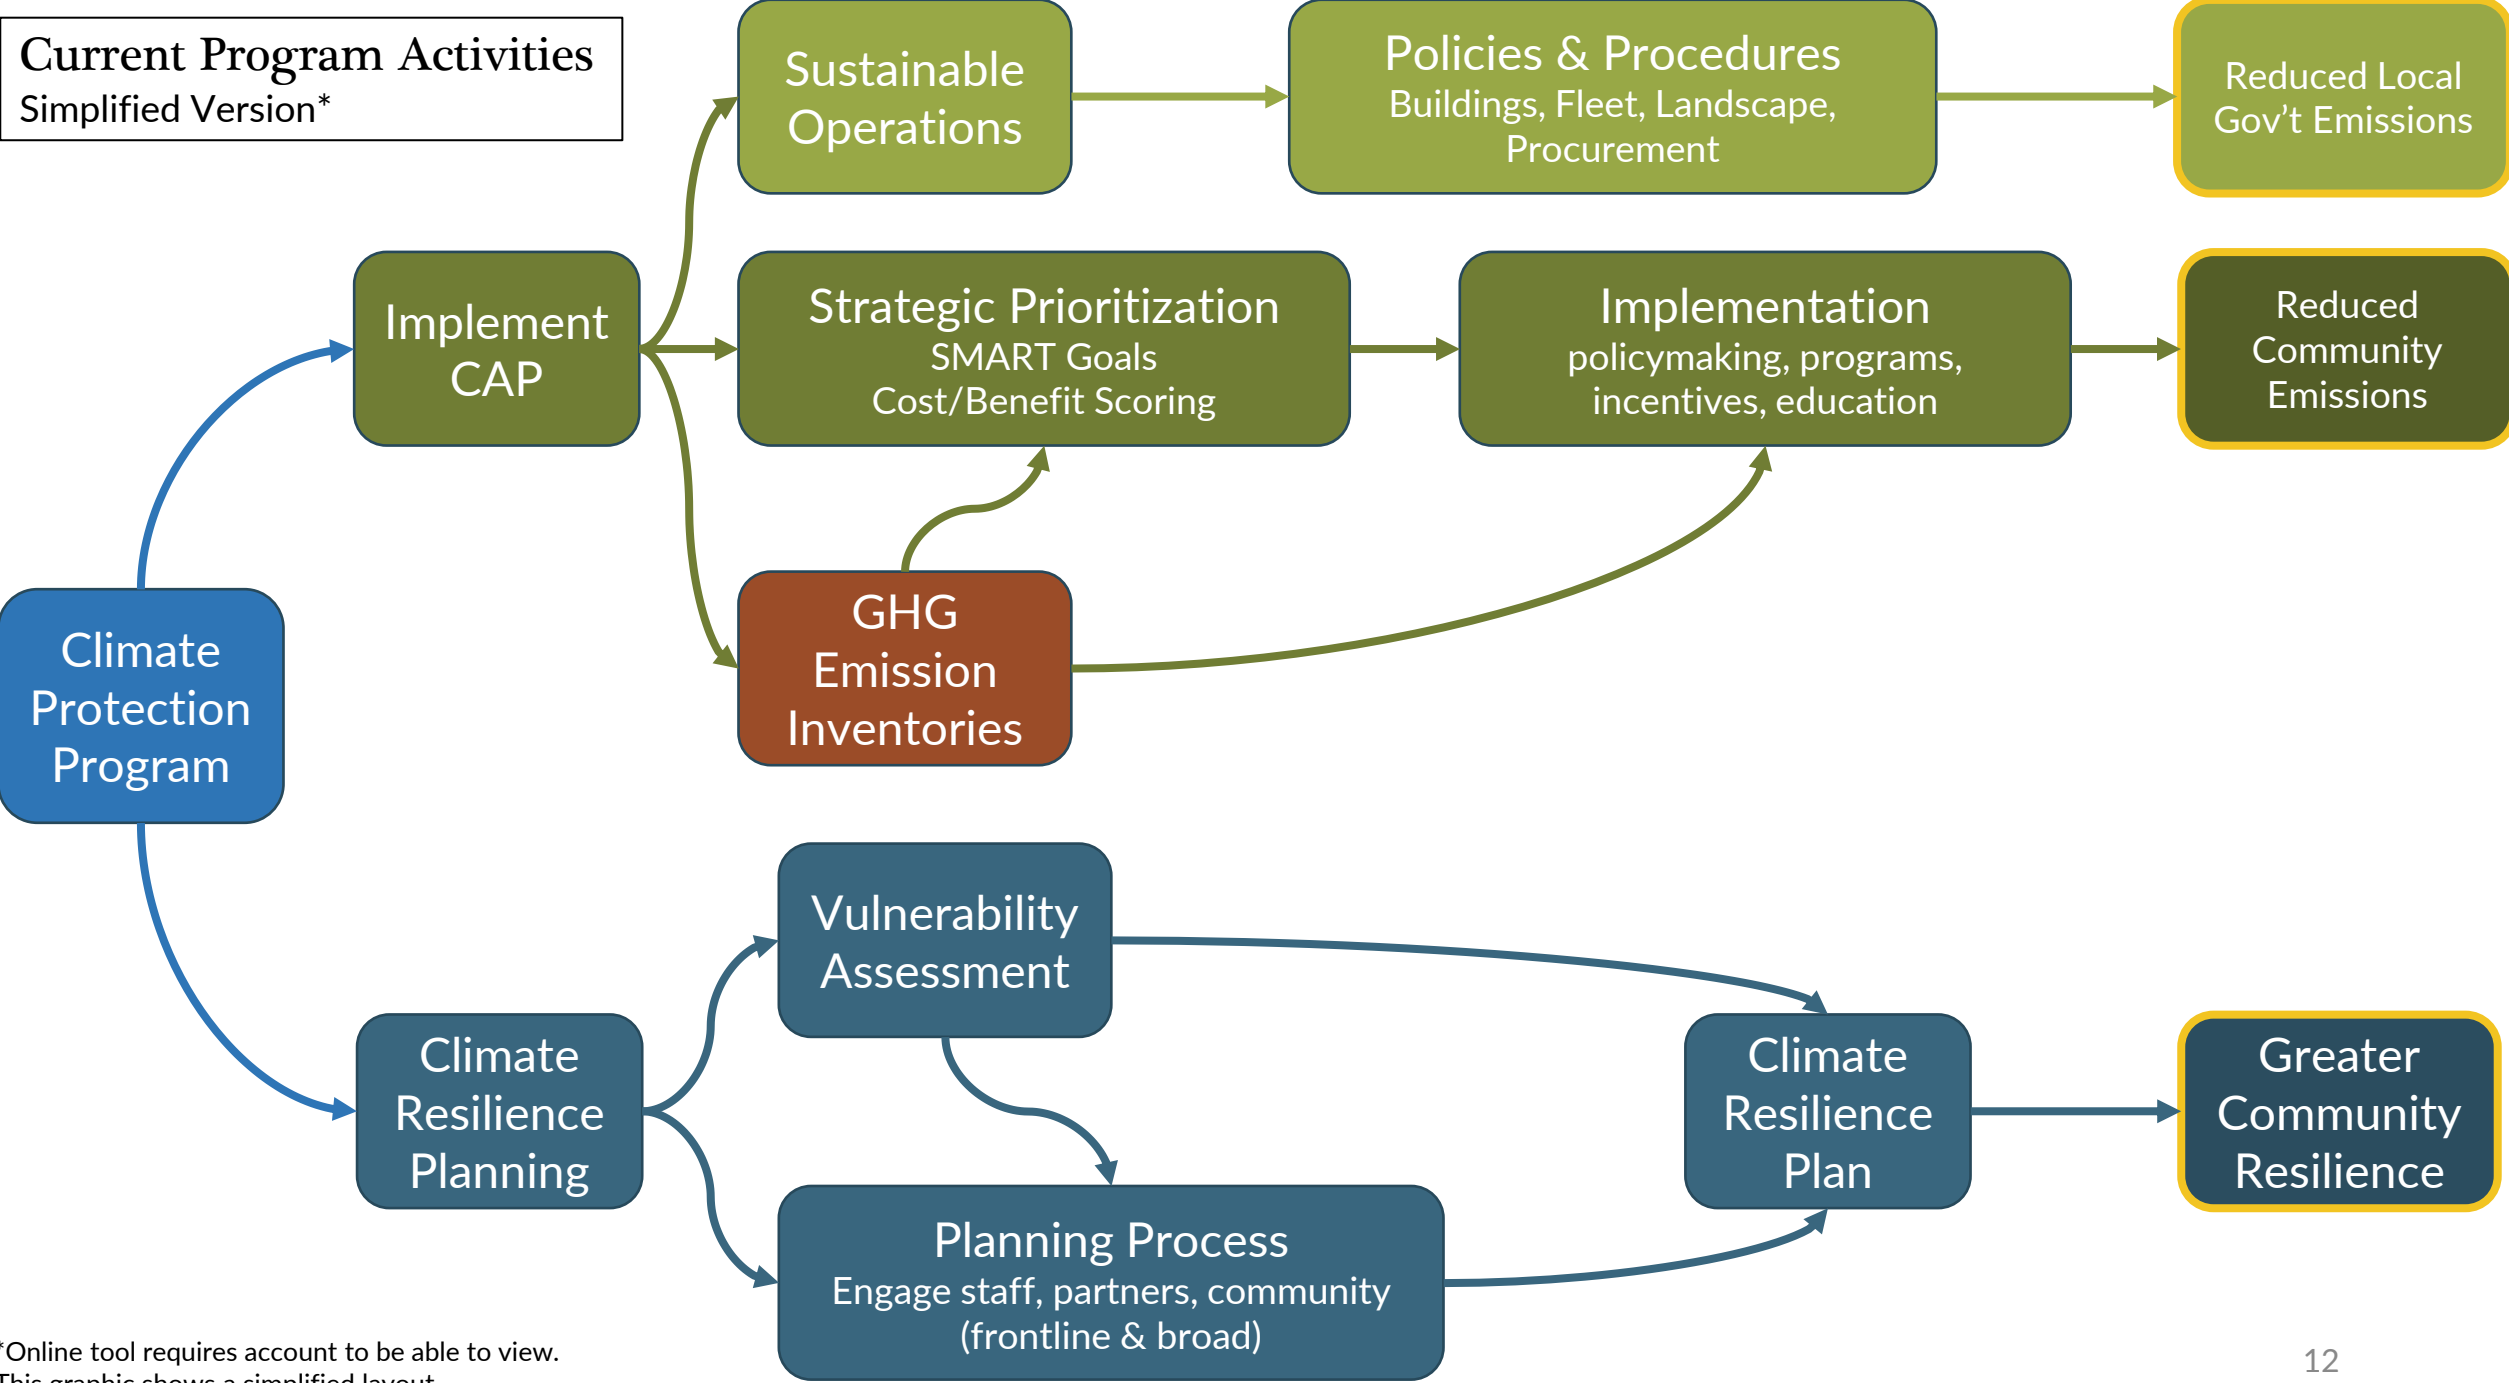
Current Program Activities
Simplified Version*

Sustainable Operations

Policies & Procedures
Buildings, Fleet, Landscape, Procurement

Reduced Local Gov't Emissions

Implement CAP

Strategic Prioritization
SMART Goals
Cost/Benefit Scoring

Implementation
policymaking, programs, incentives, education

Reduced Community Emissions

GHG Emission Inventories

Climate Protection Program

Vulnerability Assessment

Climate Resilience Planning

Climate Resilience Plan

Greater Community Resilience

Planning Process
Engage staff, partners, community (frontline & broad)

*Online tool requires account to be able to view.
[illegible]

12